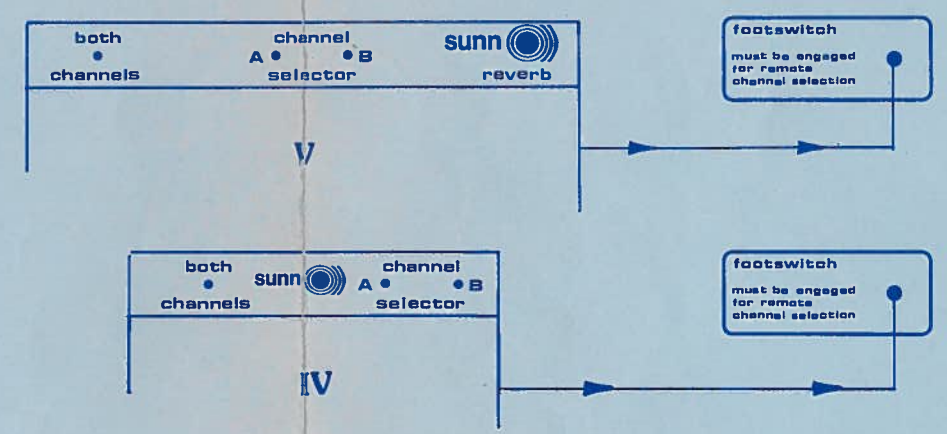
both channels

channel A B selector

sunn reverb

V

footswitch

must be engaged for remote channel selection

both channels

sunn

channel A B selector

IV

footswitch

must be engaged for remote channel selection